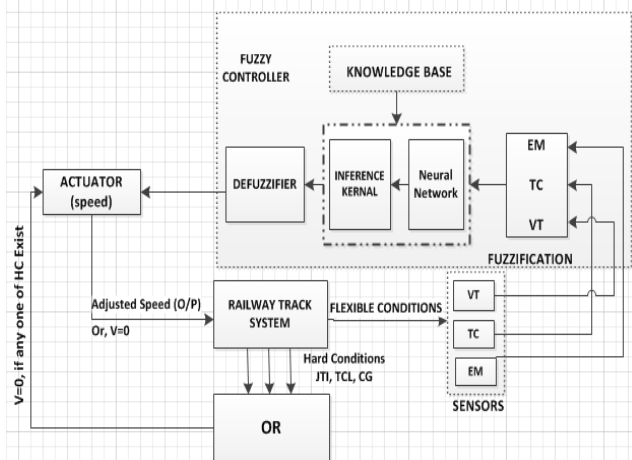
FUZZY CONTROLLER

KNOWLEDGE BASE

ACTUATOR (speed)

DEFUZZIFIER

INFERENCE KERNAL

Neural Network

EM

TC

VT

FUZZIFICATION

V=0, if any one of HC Exist

Adjusted Speed (O/P)

Or, V=0

RAILWAY TRACK SYSTEM

FLEXIBLE CONDITIONS

VT

TC

EM

Hard Conditions JTI, TCL, CG

SENSORS

OR